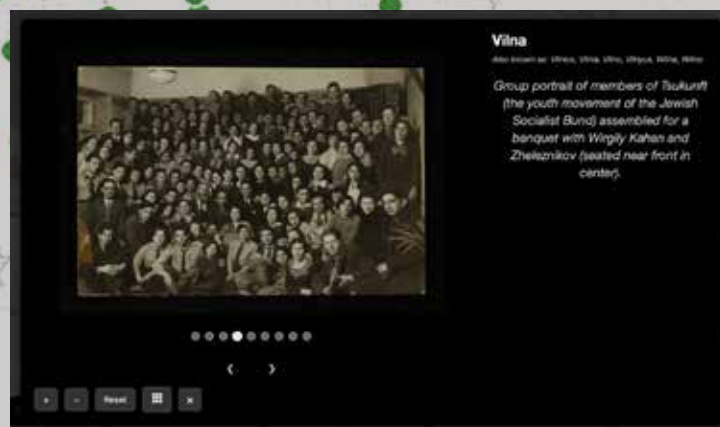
Vilna

Also known as: Vilnius, Wilna, Vilno, Vilnyus, Wilna, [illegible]

Group portrait of members of Tsukunft (the youth movement of the Jewish Socialist Bund) assembled for a banquet with Wirgily Kahan and Zheleznikov (seated near front in center).

‹ ›

+ − Reset ×